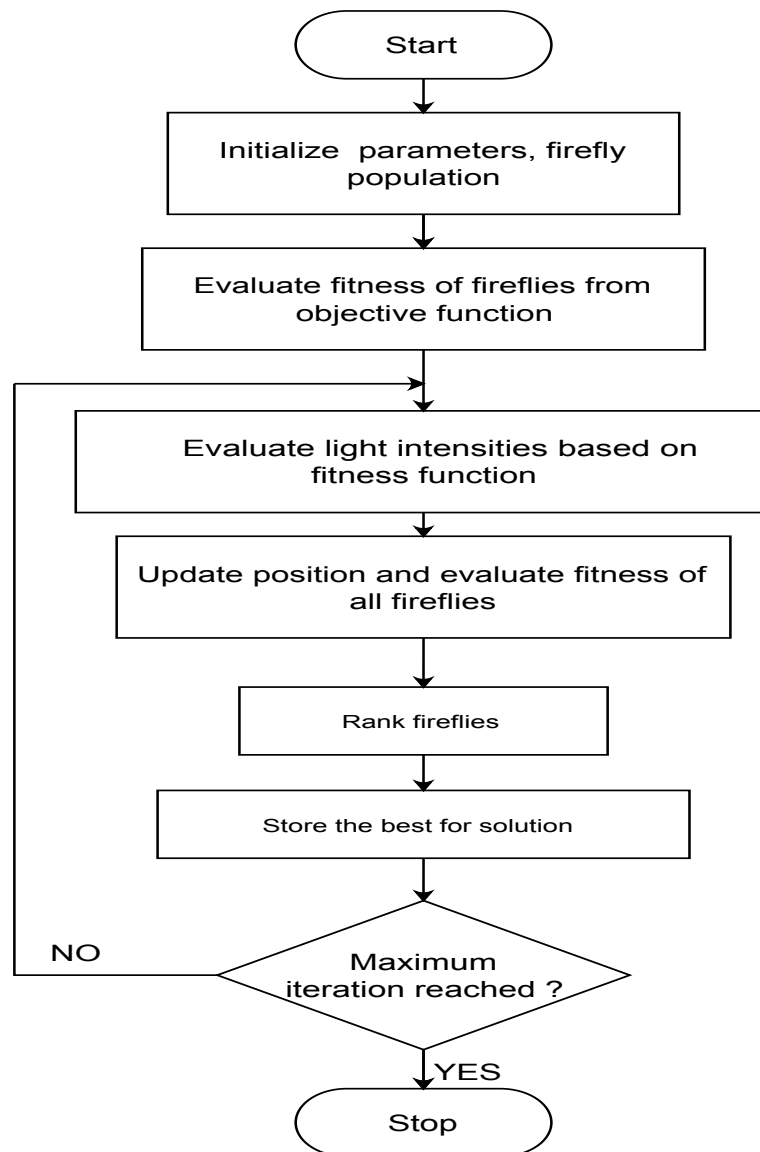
Start

Initialize parameters, firefly population

Evaluate fitness of fireflies from objective function

Evaluate light intensities based on fitness function

Update position and evaluate fitness of all fireflies

Rank fireflies

Store the best for solution

NO

Maximum iteration reached ?

YES

Stop